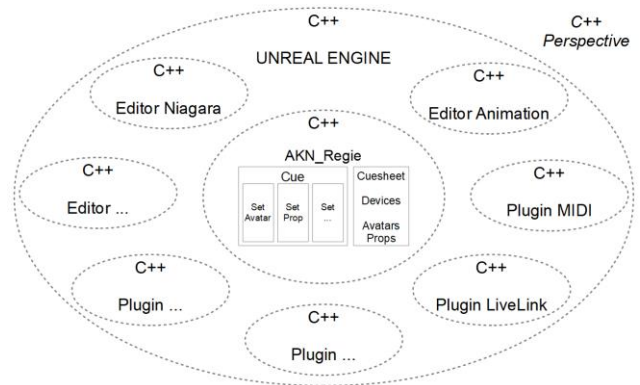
C++

C++
Perspective

UNREAL ENGINE

C++
Editor Niagara

C++
Editor Animation

C++
AKN_Regie

Cue

Set Avatar

Set Prop

Set ...

Cuesheet
Devices
Avatars
Props

C++
Editor ...

C++
Plugin MIDI

C++
Plugin ...

C++
Plugin LiveLink

C++
Plugin ...